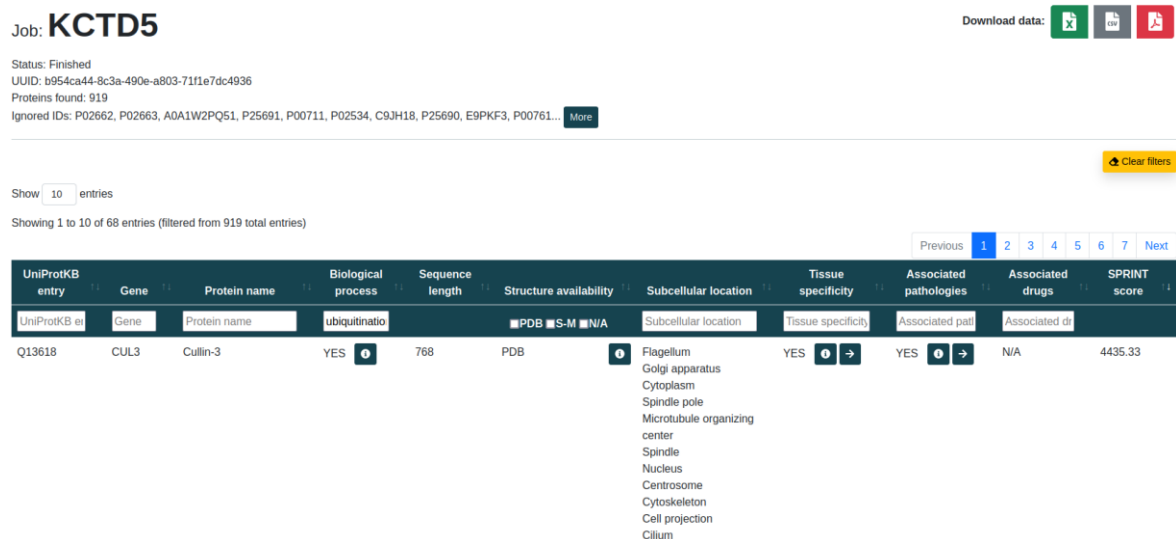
Job: **KCTD5**

Download data: csv

Status: Finished
UUID: b954ca44-8c3a-490e-a803-71f1e7dc4936
Proteins found: 919
Ignored IDs: P02662, P02663, A0A1W2PQ51, P25691, P00711, P02534, C9JH18, P25690, E9PKF3, P00761... More

Clear filters

Show 10 entries

Showing 1 to 10 of 68 entries (filtered from 919 total entries)

Previous 1 2 3 4 5 6 7 Next

| UniProtKB entry | Gene | Protein name | Biological process | Sequence length | Structure availability | Subcellular location | Tissue specificity | Associated pathologies | Associated drugs | SPRINT score |
|---|---|---|---|---|---|---|---|---|---|---|
| UniProtKB en | Gene | Protein name | ubiquitinatio | | PDB S-M N/A | Subcellular location | Tissue specificity | Associated path | Associated dr | |
| Q13618 | CUL3 | Cullin-3 | YES | 768 | PDB | Flagellum Golgi apparatus Cytoplasm Spindle pole Microtubule organizing center Spindle Nucleus Centrosome Cytoskeleton Cell projection Cilium | YES | YES | N/A | 4435.33 |